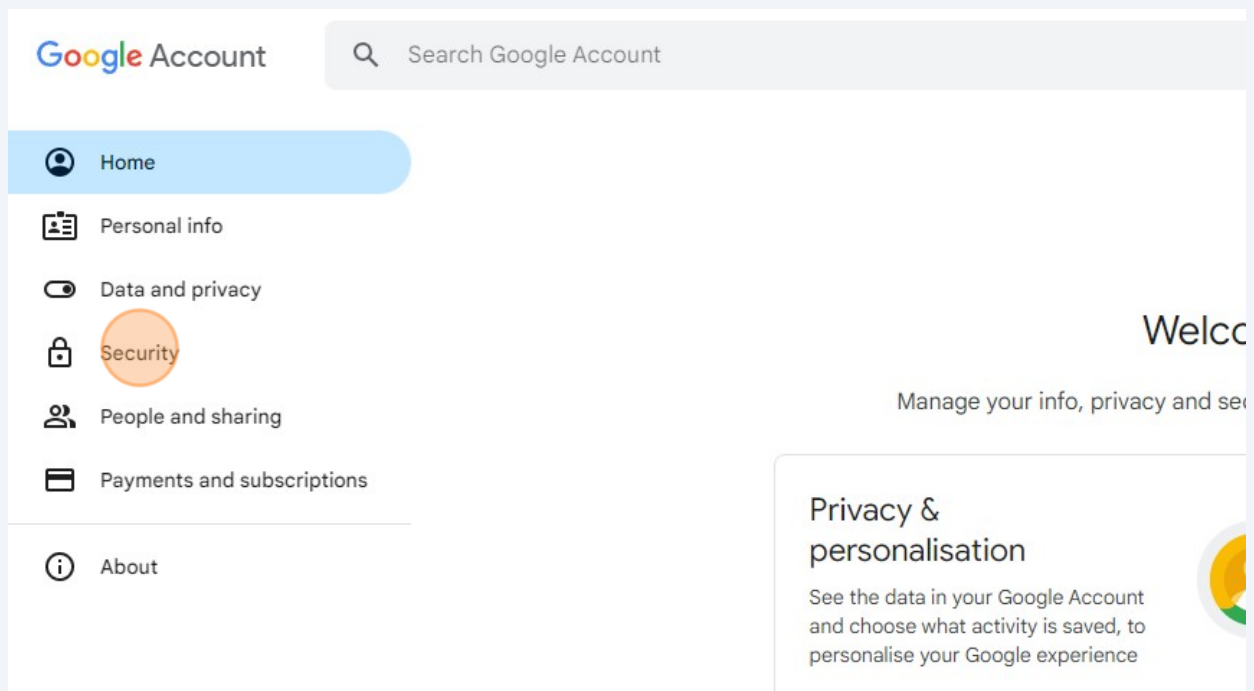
Google Account

Search Google Account

Home

Personal info

Data and privacy

Security

People and sharing

Payments and subscriptions

About

Welc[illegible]

Manage your info, privacy and se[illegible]

Privacy & personalisation

See the data in your Google Account and choose what activity is saved, to personalise your Google experience